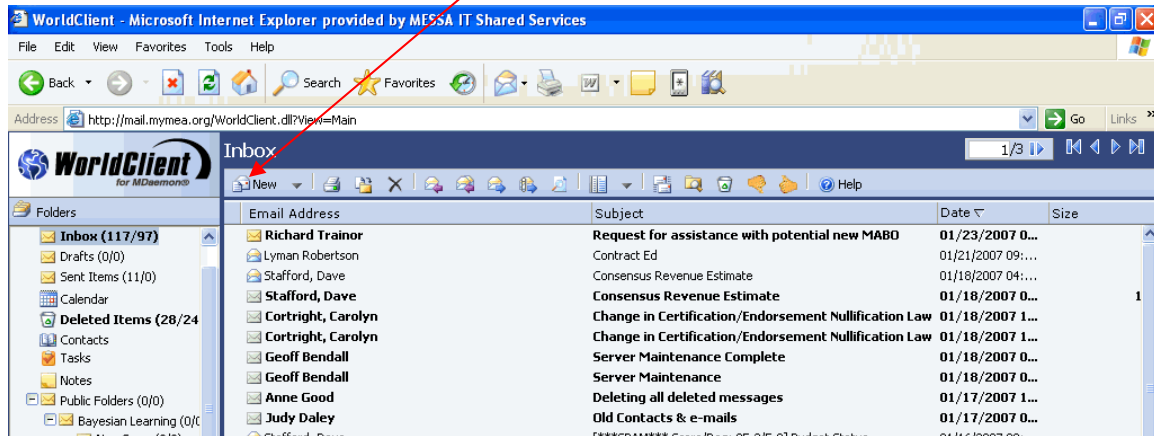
WorldClient - Microsoft Internet Explorer provided by MESSA IT Shared Services

File Edit View Favorites Tools Help

Back Search Favorites

Address http://mail.mymea.org/WorldClient.dll?View=Main Go Links

WorldClient for MDaemon

Inbox

1/3

New Help

Folders

Inbox (117/97)
Drafts (0/0)
Sent Items (11/0)
Calendar
Deleted Items (28/24
Contacts
Tasks
Notes
Public Folders (0/0)
Bayesian Learning (0/0

| Email Address | Subject | Date | Size |
|---|---|---|---|
| Richard Trainor | Request for assistance with potential new MABO | 01/23/2007 0... | |
| Lyman Robertson | Contract Ed | 01/21/2007 09:... | |
| Stafford, Dave | Consensus Revenue Estimate | 01/18/2007 04:... | |
| Stafford, Dave | Consensus Revenue Estimate | 01/18/2007 0... | 1 |
| Cortright, Carolyn | Change in Certification/Endorsement Nullification Law | 01/18/2007 1... | |
| Cortright, Carolyn | Change in Certification/Endorsement Nullification Law | 01/18/2007 1... | |
| Geoff Bendall | Server Maintenance Complete | 01/18/2007 0... | |
| Geoff Bendall | Server Maintenance | 01/18/2007 0... | |
| Anne Good | Deleting all deleted messages | 01/17/2007 1... | |
| Judy Daley | Old Contacts & e-mails | 01/17/2007 0... | |
| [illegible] | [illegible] | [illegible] | |